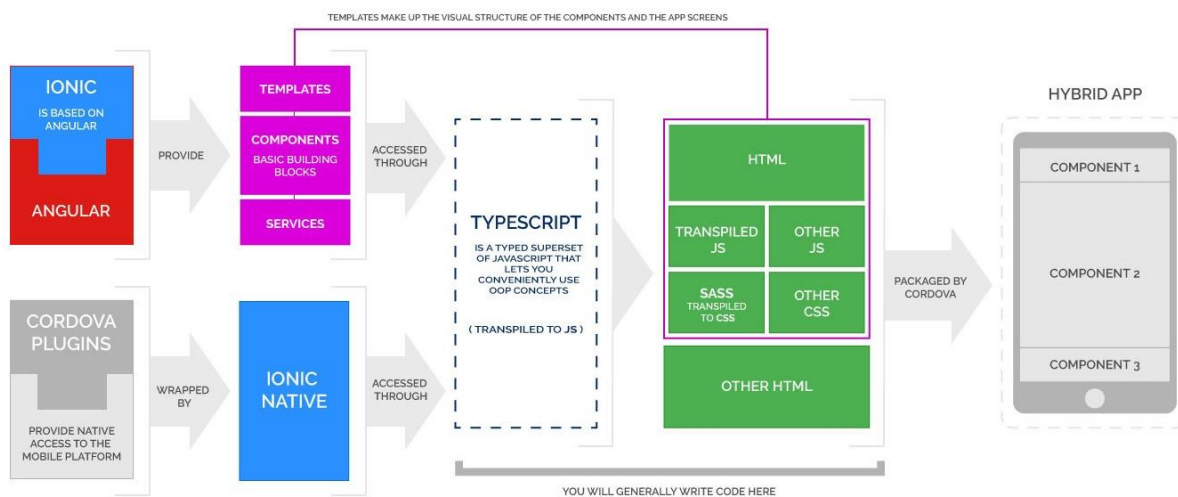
TEMPLATES MAKE UP THE VISUAL STRUCTURE OF THE COMPONENTS AND THE APP SCREENS

IONIC
IS BASED ON ANGULAR

ANGULAR

PROVIDE

TEMPLATES

COMPONENTS
BASIC BUILDING BLOCKS

SERVICES

ACCESSED THROUGH

TYPESCRIPT
IS A TYPED SUPERSET OF JAVASCRIPT THAT LETS YOU CONVENIENTLY USE OOP CONCEPTS

( TRANSPILED TO JS )

HTML

TRANSPILED JS

OTHER JS

SASS
TRANSPILED TO CSS

OTHER CSS

OTHER HTML

PACKAGED BY CORDOVA

HYBRID APP

COMPONENT 1

COMPONENT 2

COMPONENT 3

CORDOVA PLUGINS

PROVIDE NATIVE ACCESS TO THE MOBILE PLATFORM

WRAPPED BY

IONIC NATIVE

ACCESSED THROUGH

YOU WILL GENERALLY WRITE CODE HERE